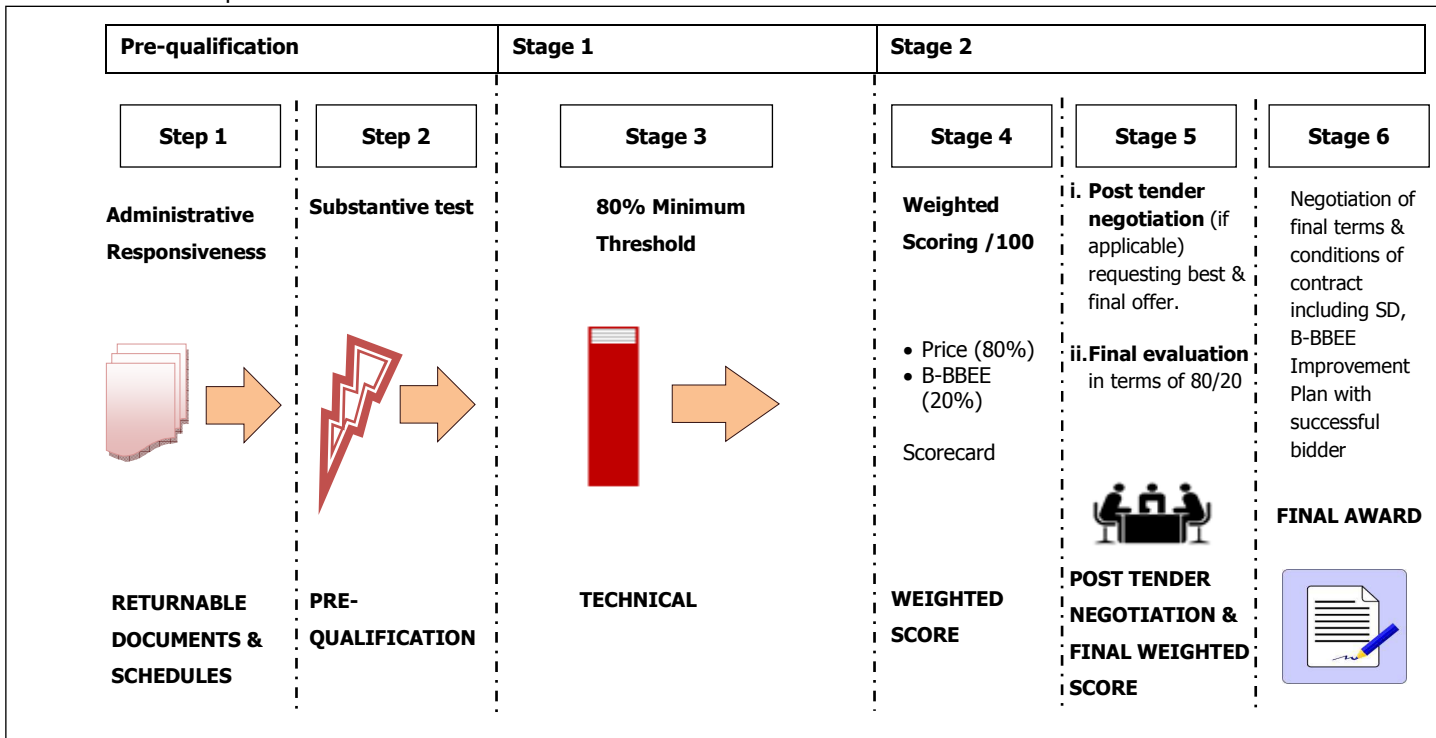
Pre-qualification

Stage 1

Stage 2

Step 1

Administrative Responsiveness

RETURNABLE DOCUMENTS & SCHEDULES

Step 2

Substantive test

PRE-QUALIFICATION

Stage 3

80% Minimum Threshold

TECHNICAL

Stage 4

Weighted Scoring /100

- Price (80%)
- B-BBEE (20%)

Scorecard

WEIGHTED SCORE

Stage 5

i. Post tender negotiation (if applicable) requesting best & final offer.

ii. Final evaluation in terms of 80/20

POST TENDER NEGOTIATION & FINAL WEIGHTED SCORE

Stage 6

Negotiation of final terms & conditions of contract including SD, B-BBEE Improvement Plan with successful bidder

FINAL AWARD